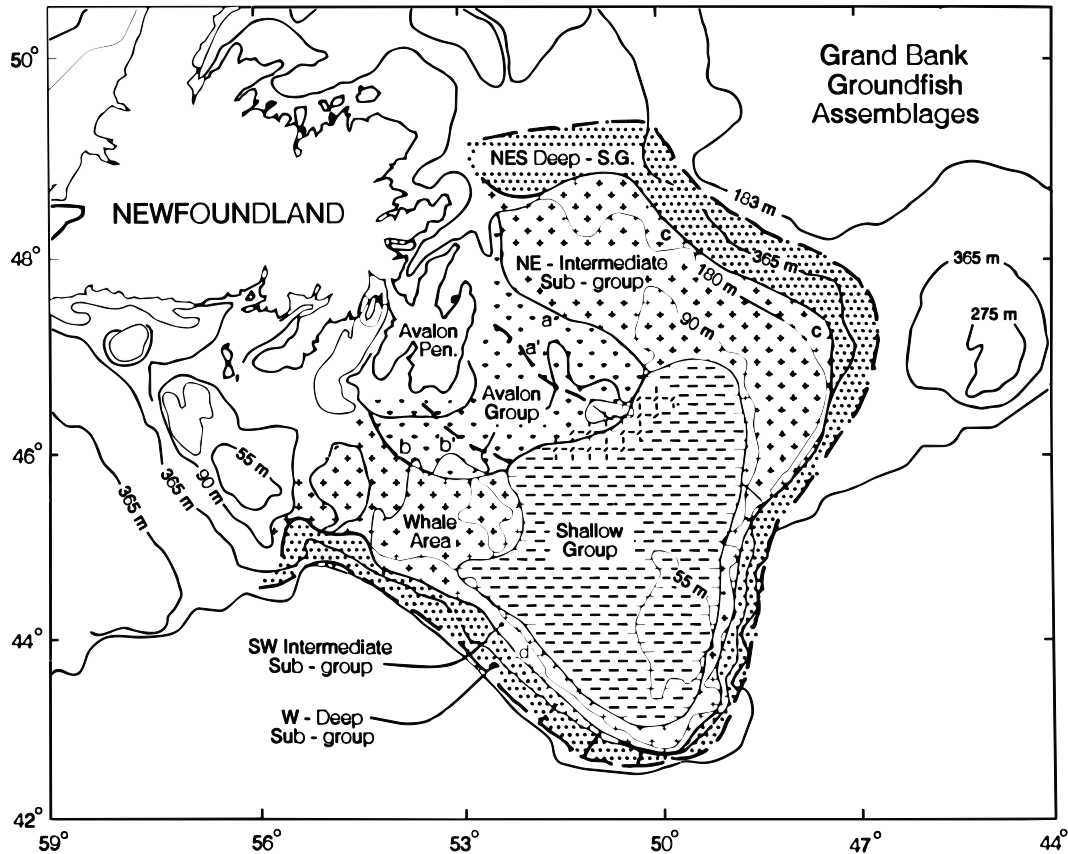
Grand Bank Groundfish Assemblages

50°

48°

46°

44°

42°

NEWFOUNDLAND

NES Deep - S.G.

183 m

365 m

180 m

90 m

c

c

NE - Intermediate Sub - group

365 m

275 m

Avalon Pen.

a

a'

Avalon Group

b

b'

55 m

90 m

365 m

365 m

Whale Area

Shallow Group

55 m

d

SW Intermediate Sub - group

W - Deep Sub - group

59°

56°

53°

50°

47°

44°